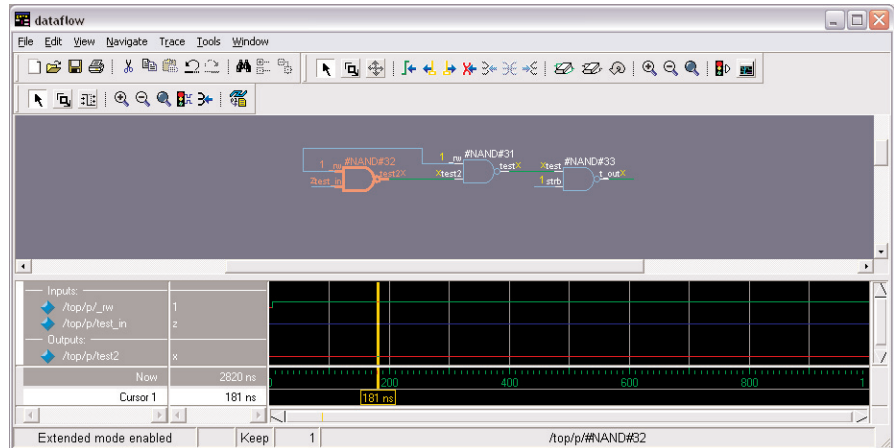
dataflow

File Edit View Navigate Trace Tools Window

1 _rw #NAND#32
Ztest_in test2X

1 _rw #NAND#31
Xtest2 testX

Xtest #NAND#33
1 strb t_outX

Inputs:
/top/p/_rw 1
/top/p/test_in z
Outputs:
/top/p/test2 x

Now 2820 ns
Cursor 1 181 ns

200 400 600 800 1

181 ns

Extended mode enabled | Keep | 1 | /top/p/#NAND#32